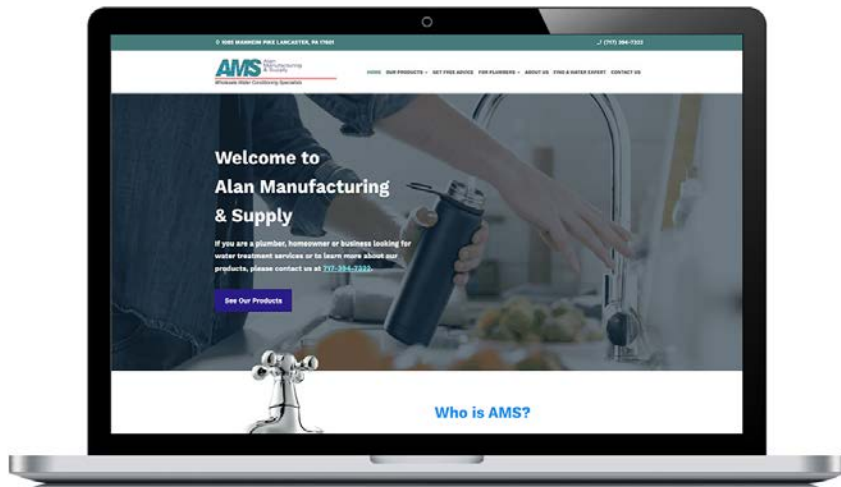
1085 MANHEIM PIKE LANCASTER, PA 17601

(717) 394-7322

AMS Alan Manufacturing & Supply
Wholesale Water Conditioning Specialists

HOME OUR PRODUCTS GET FREE ADVICE FOR PLUMBERS ABOUT US FIND A WATER EXPERT CONTACT US

Welcome to Alan Manufacturing & Supply

If you are a plumber, homeowner or business looking for water treatment services or to learn more about our products, please contact us at 717-394-7322.

See Our Products

Who is AMS?